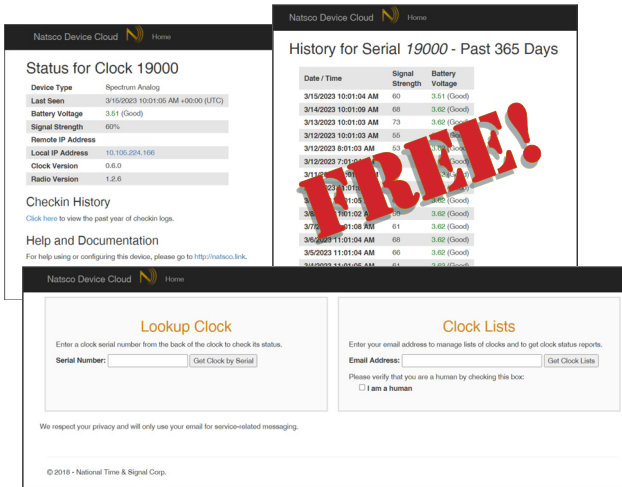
Natsco Device Cloud Home

Status for Clock 19000

| Device Type | Spectrum Analog |
|---|---|
| Last Seen | 3/15/2023 10:01:05 AM +00:00 (UTC) |
| Battery Voltage | 3.51 (Good) |
| Signal Strength | 60% |
| Remote IP Address | |
| Local IP Address | 10.105.224.166 |
| Clock Version | 0.6.0 |
| Radio Version | 1.2.6 |

Checkin History

Click here to view the past year of checkin logs.

Help and Documentation

For help using or configuring this device, please go to http://natsco.link.

Natsco Device Cloud Home

History for Serial 19000 - Past 365 Days

| Date / Time | Signal Strength | Battery Voltage |
|---|---|---|
| 3/15/2023 10:01:04 AM | 60 | 3.51 (Good) |
| 3/14/2023 10:01:05 AM | 68 | 3.62 (Good) |
| 3/13/2023 10:01:05 AM | 73 | 3.62 (Good) |
| 3/12/2023 10:01:03 AM | 55 | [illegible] |
| 3/12/2023 8:01:03 AM | 53 | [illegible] |
| 3/12/2023 7:01:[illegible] | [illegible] | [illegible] (Good) |
| 3/1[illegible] | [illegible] | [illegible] |
| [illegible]:01:0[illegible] | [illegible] | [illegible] (Good) |
| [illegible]1:05 | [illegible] | 3.62 (Good) |
| 3/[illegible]1:01:02 AM | 58 | 3.62 (Good) |
| 3/7/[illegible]1:08 AM | 61 | 3.62 (Good) |
| 3/6/2023 11:01:04 AM | 68 | 3.62 (Good) |
| 3/5/2023 11:01:04 AM | 66 | 3.62 (Good) |

FREE!

Natsco Device Cloud Home

Lookup Clock

Enter a clock serial number from the back of the clock to check its status.

Serial Number: Get Clock by Serial

Clock Lists

Enter your email address to manage lists of clocks and to get clock status reports.

Email Address: Get Clock Lists

Please verify that you are a human by checking this box:

I am a human

We respect your privacy and will only use your email for service-related messaging.

© 2018 - National Time & Signal Corp.